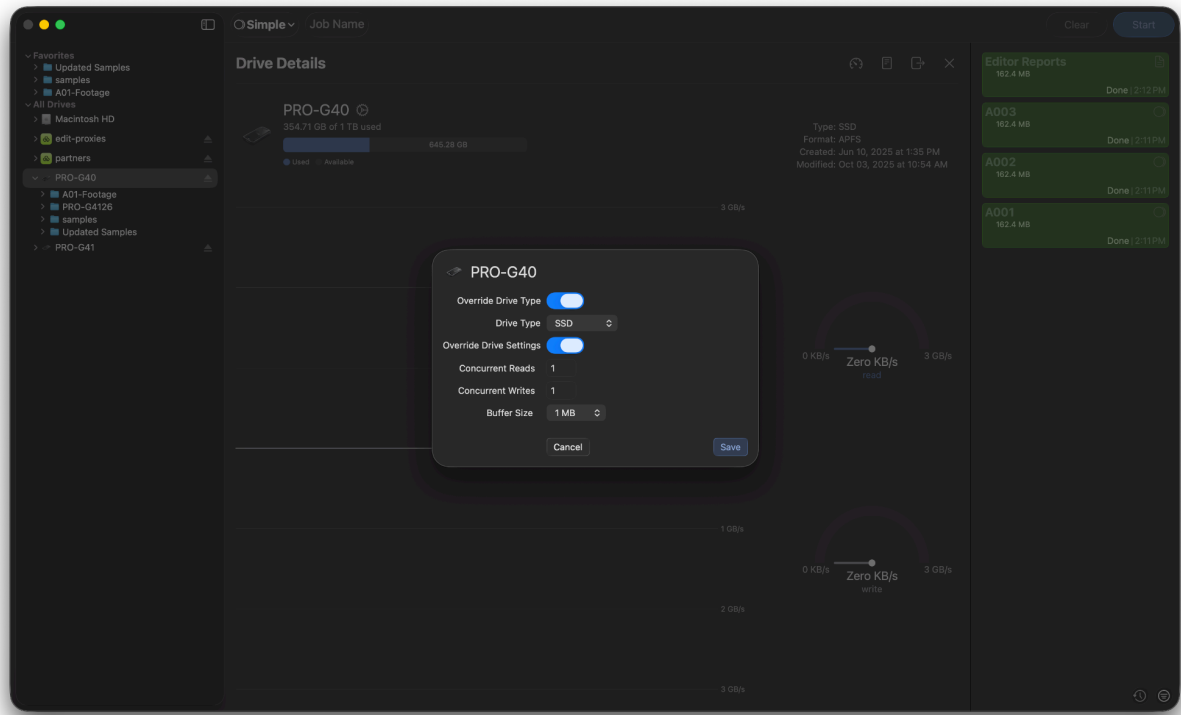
Simple Job Name
Clear Start

Favorites
Updated Samples
samples
A01-Footage
All Drives
Macintosh HD
edit-proxies
partners
PRO-G40
A01-Footage
PRO-G4126
samples
Updated Samples
PRO-G41

Drive Details

PRO-G40
354.71 GB of 1 TB used
645.28 GB
Used Available

Type: SSD
Format: APFS
Created: Jun 10, 2025 at 1:35 PM
Modified: Oct 03, 2025 at 10:54 AM

3 GB/s

PRO-G40
Override Drive Type
Drive Type SSD
Override Drive Settings
Concurrent Reads 1
Concurrent Writes 1
Buffer Size 1 MB
Cancel Save

0 KB/s Zero KB/s 3 GB/s
read

1 GB/s

0 KB/s Zero KB/s 3 GB/s
write

2 GB/s

3 GB/s

Editor Reports
162.4 MB
Done | 2:12 PM
A003
162.4 MB
Done | 2:11 PM
A002
162.4 MB
Done | 2:11 PM
A001
162.4 MB
Done | 2:11 PM